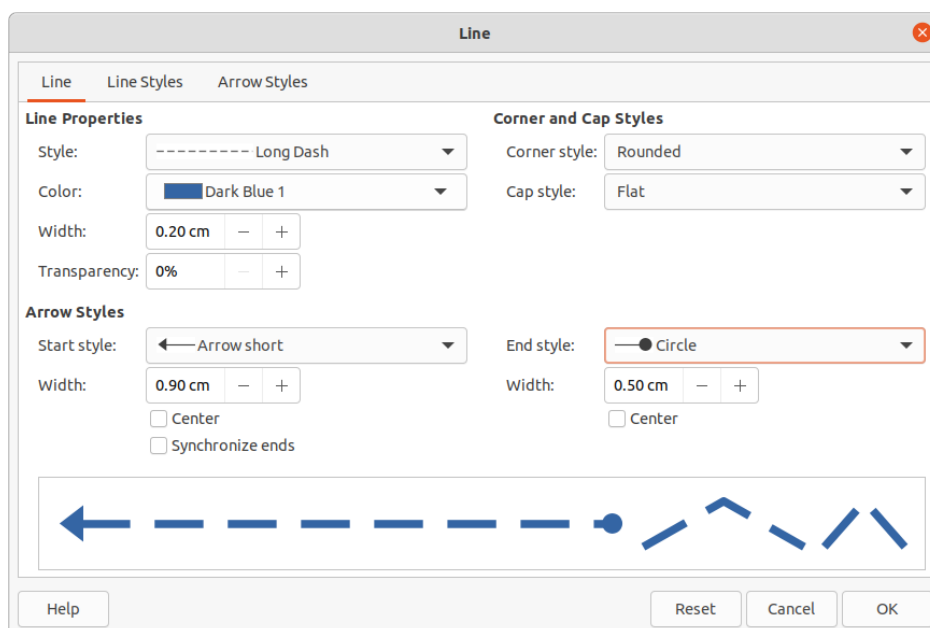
Line

Line Line Styles Arrow Styles

Line Properties

Style: Long Dash

Color: Dark Blue 1

Width: 0.20 cm − +

Transparency: 0% − +

Corner and Cap Styles

Corner style: Rounded

Cap style: Flat

Arrow Styles

Start style: Arrow short

Width: 0.90 cm − +

Center

Synchronize ends

End style: Circle

Width: 0.50 cm − +

Center

Help

Reset Cancel OK